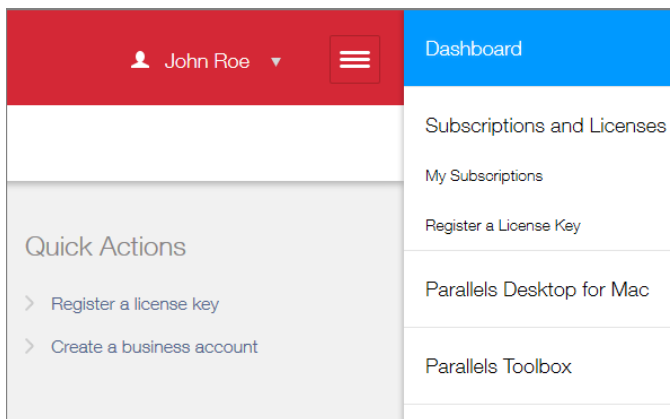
John Roe

Quick Actions

Register a license key

Create a business account

Dashboard

Subscriptions and Licenses

My Subscriptions

Register a License Key

Parallels Desktop for Mac

Parallels Toolbox